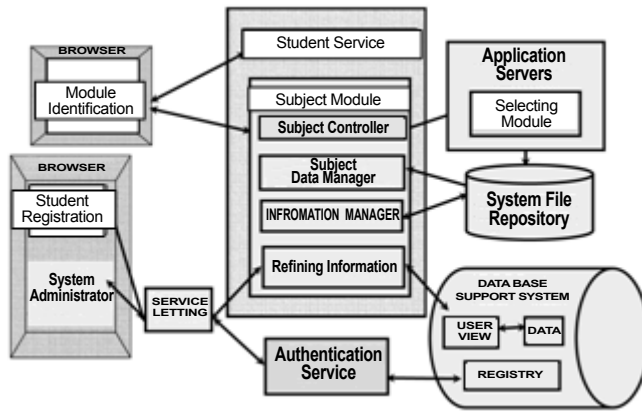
BROWSER

Module Identification

Student Service

Subject Module

Subject Controller

Subject Data Manager

INFROMATION MANAGER

Refining Information

Application Servers

Selecting Module

System File Repository

BROWSER

Student Registration

System Administrator

SERVICE LETTING

Authentication Service

DATA BASE SUPPORT SYSTEM

USER VIEW

DATA

REGISTRY